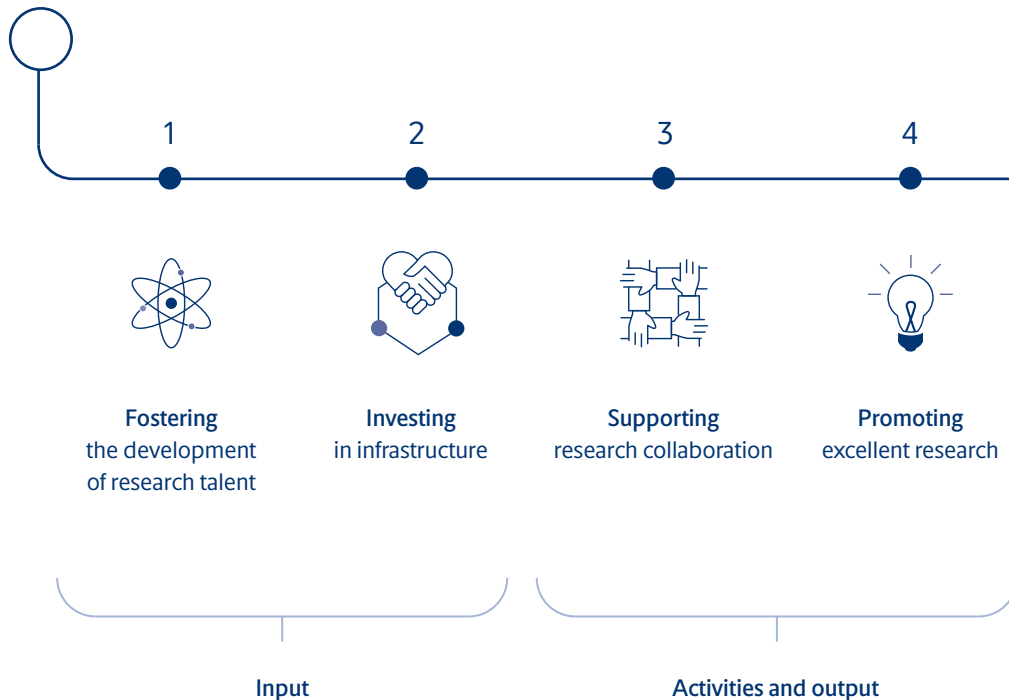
1

2

3

4

**Fostering** the development of research talent

**Investing** in infrastructure

**Supporting** research collaboration

**Promoting** excellent research

**Input**

**Activities and output**